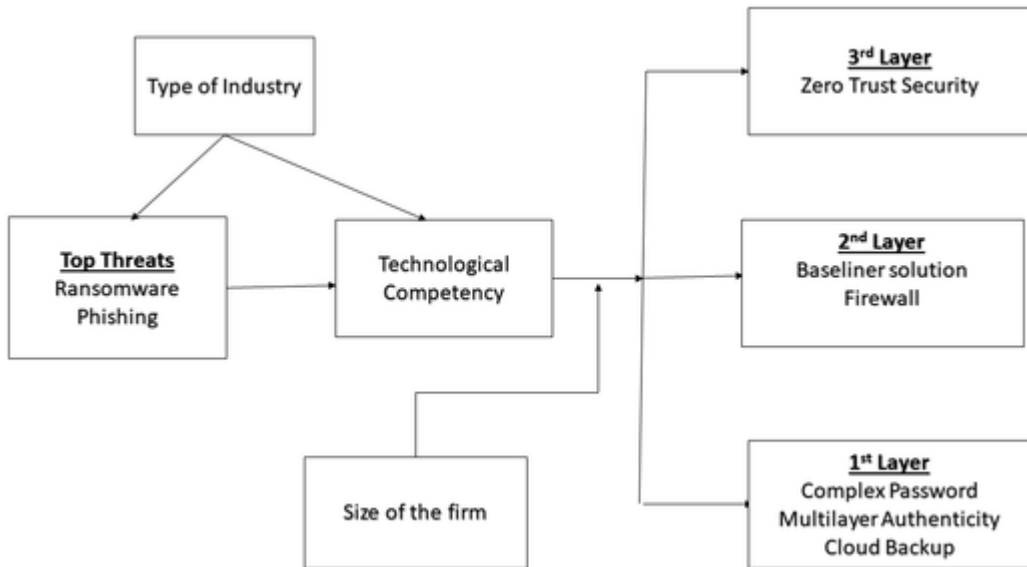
Type of Industry

Top Threats
Ransomware
Phishing

Technological Competency

Size of the firm

3rd Layer
Zero Trust Security

2nd Layer
Baseliner solution
Firewall

1st Layer
Complex Password
Multilayer Authenticity
Cloud Backup